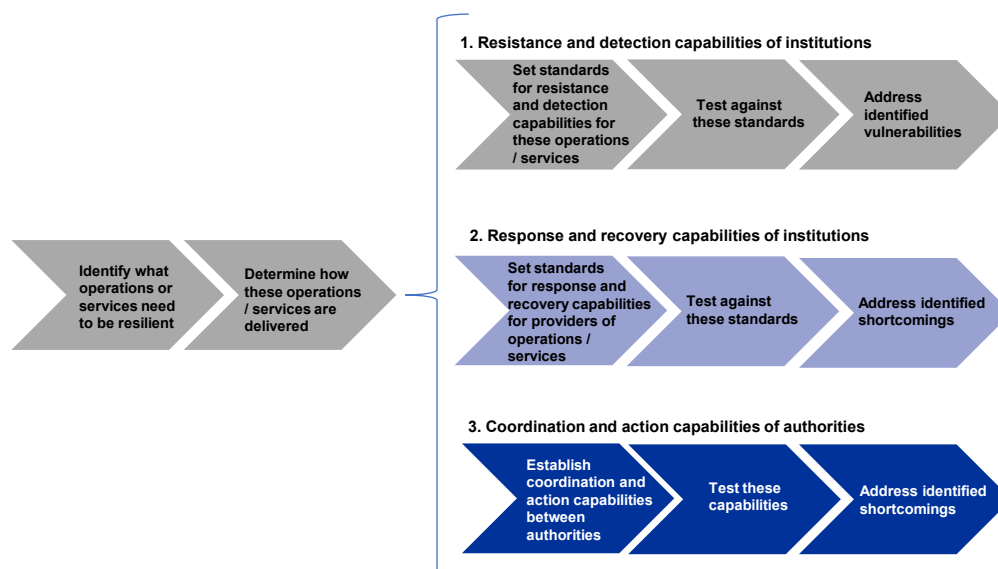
Identify what operations or services need to be resilient

Determine how these operations / services are delivered

1. Resistance and detection capabilities of institutions

Set standards for resistance and detection capabilities for these operations / services

Test against these standards

Address identified vulnerabilities

2. Response and recovery capabilities of institutions

Set standards for response and recovery capabilities for providers of operations / services

Test against these standards

Address identified shortcomings

3. Coordination and action capabilities of authorities

Establish coordination and action capabilities between authorities

Test these capabilities

Address identified shortcomings